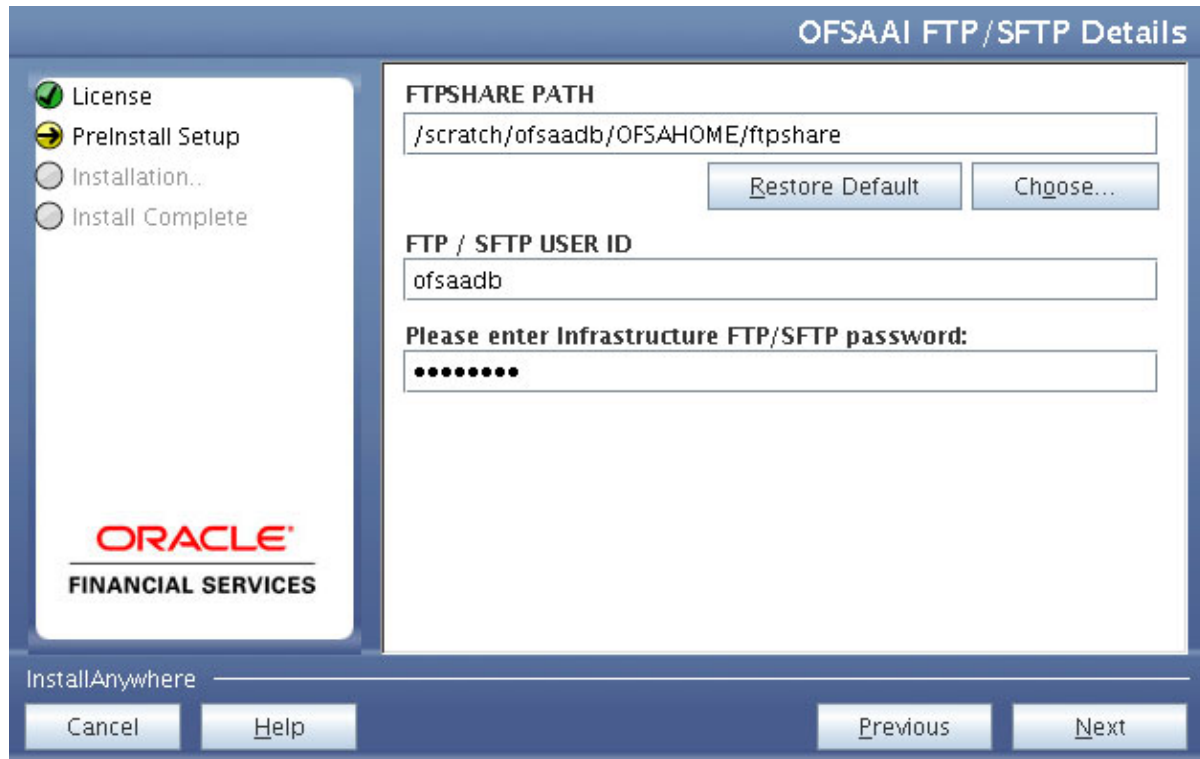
OFSAAI FTP/SFTP Details

License
PreInstall Setup
Installation..
Install Complete

ORACLE
FINANCIAL SERVICES

FTPSHARE PATH
/scratch/ofsaadb/OFSAHOME/ftpshare
Restore Default
Choose...

FTP / SFTP USER ID
ofsaadb

Please enter Infrastructure FTP/SFTP password:
••••••••

InstallAnywhere
Cancel
Help
Previous
Next